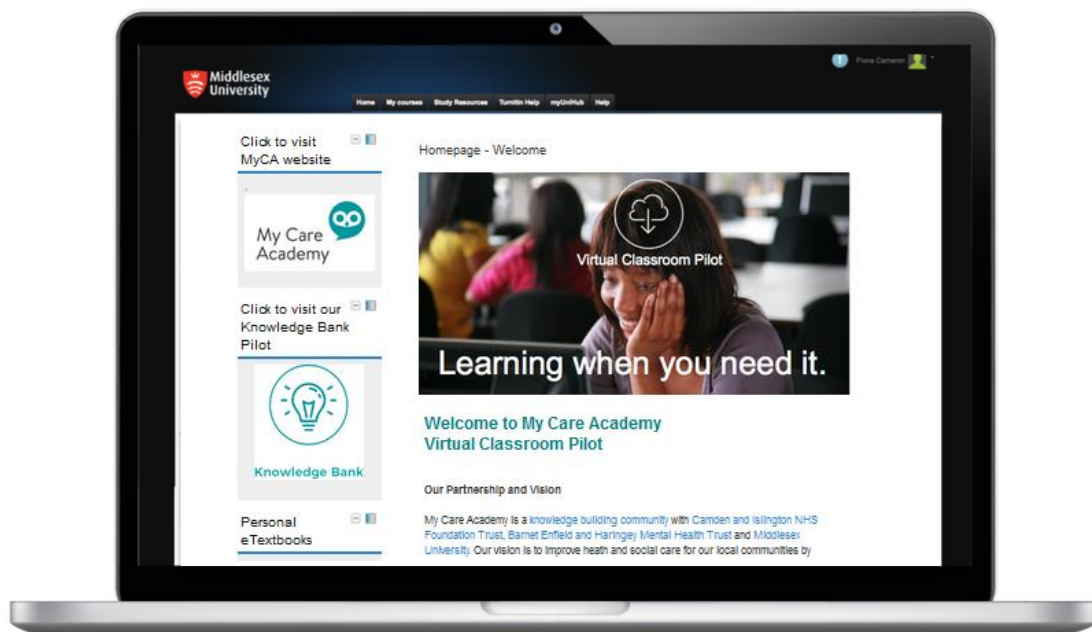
Middlesex University

Home My courses Study Resources Turnitin Help myUniHub Help

Fiona Cameron

Click to visit MyCA website

My Care Academy

Click to visit our Knowledge Bank Pilot

Knowledge Bank

Personal eTextbooks

Homepage - Welcome

Virtual Classroom Pilot

Learning when you need it.

Welcome to My Care Academy Virtual Classroom Pilot

Our Partnership and Vision

My Care Academy is a knowledge building community with Camden and Islington NHS Foundation Trust, Barnet Enfield and Haringey Mental Health Trust and Middlesex University. Our vision is to improve heath and social care for our local communities by